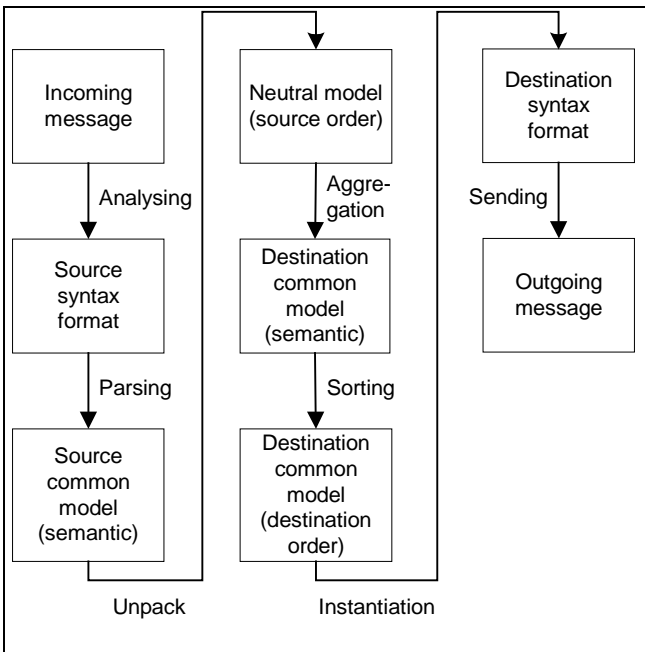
Incoming message

Analysing

Source syntax format

Parsing

Source common model (semantic)

Unpack

Neutral model (source order)

Aggregation

Destination common model (semantic)

Sorting

Destination common model (destination order)

Instantiation

Destination syntax format

Sending

Outgoing message